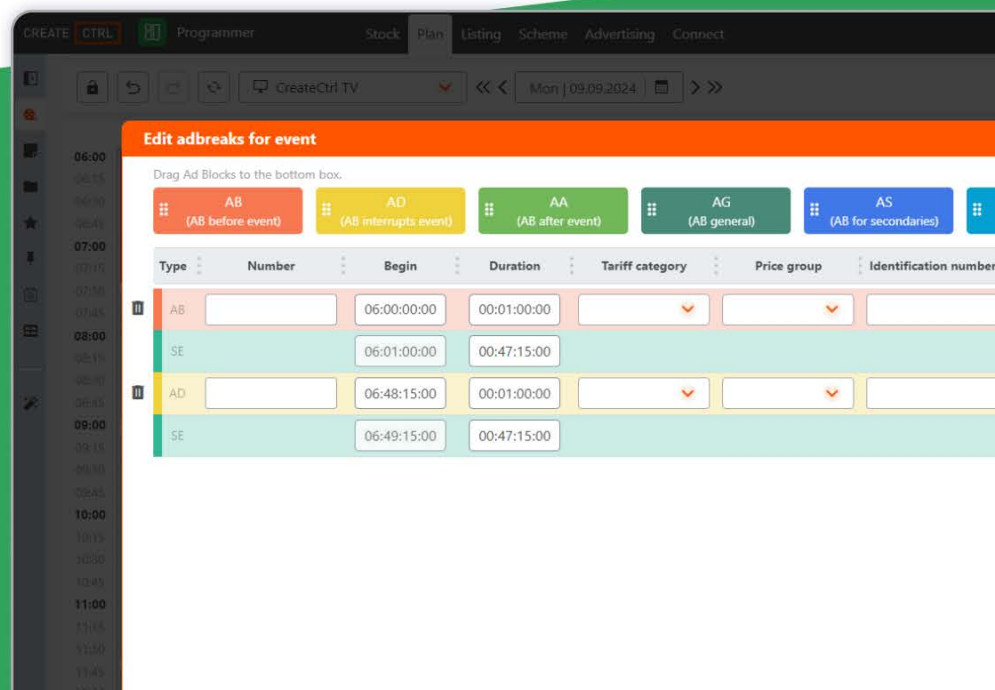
CREATE CTRL Programmer Stock Plan Listing Scheme Advertising Connect

CreateCtrl TV

Mon | 09.09.2024

06:00
06:15
06:30
06:45
07:00
07:15
07:30
07:45
08:00
08:15
08:30
08:45
09:00
09:15
09:30
09:45
10:00
10:15
10:30
10:45
11:00
11:15
11:30
11:45

Edit adbreaks for event

Drag Ad Blocks to the bottom box.

AB (AB before event)
AD (AB interrupts event)
AA (AB after event)
AG (AB general)
AS (AB for secondaries)

| Type | Number | Begin | Duration | Tariff category | Price group | Identification number |
|---|---|---|---|---|---|---|
| AB | | 06:00:00:00 | 00:01:00:00 | | | |
| SE | | 06:01:00:00 | 00:47:15:00 | | | |
| AD | | 06:48:15:00 | 00:01:00:00 | | | |
| SE | | 06:49:15:00 | 00:47:15:00 | | | |